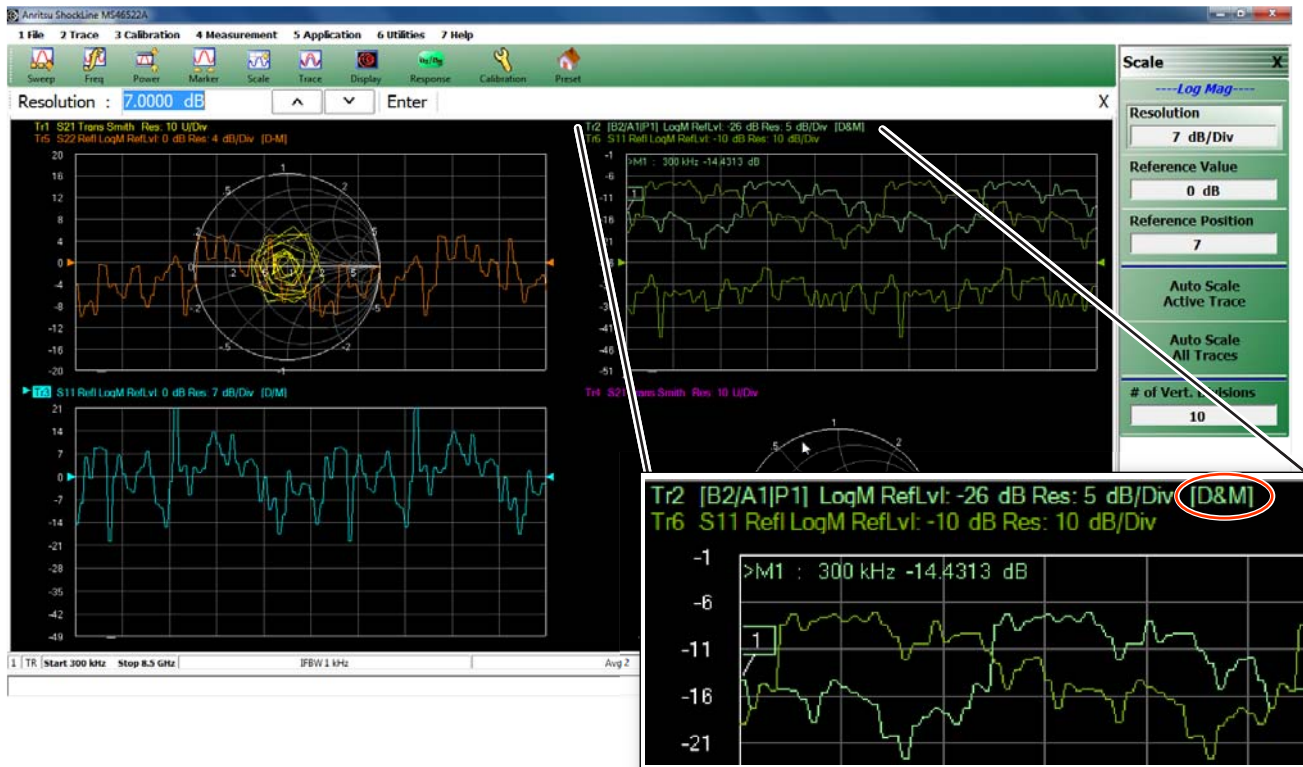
Anritsu ShockLine MS46522A

1 File 2 Trace 3 Calibration 4 Measurement 5 Application 6 Utilities 7 Help

Sweep Freq Power Marker Scale Trace Display Response Calibration Preset

Resolution : 7.0000 dB Enter X

Scale X
----Log Mag----
Resolution
7 dB/Div
Reference Value
0 dB
Reference Position
7
Auto Scale Active Trace
Auto Scale All Traces
# of Vert. Divisions
10

Tr1 S21 Trans Smith Res: 10 U/Div
Tr5 S22 Refl LogM RefLvl: 0 dB Res: 4 dB/Div [D-M]

20 16 12 8 4 0 -4 -8 -12 -16 -20

Tr2 [B2/A1|P1] LogM RefLvl: -26 dB Res: 5 dB/Div [D&M]
Tr6 S11 Refl LogM RefLvl: -10 dB Res: 10 dB/Div
>M1 : 300 kHz -14.4313 dB

-1 -6 -11 -16 -21 -26 -31 -36 -41 -46 -51

Tr3 S11 Refl LogM RefLvl: 0 dB Res: 7 dB/Div [D/M]

21 14 7 0 -7 -14 -21 -28 -35 -42 -49

Tr4 S21 Trans Smith Res: 10 U/Div

1 TR Start 300 kHz Stop 8.5 GHz IFBW 1 kHz Avg 2

Tr2 [B2/A1|P1] LogM RefLvl: -26 dB Res: 5 dB/Div [D&M]
Tr6 S11 Refl LogM RefLvl: -10 dB Res: 10 dB/Div
-1
>M1 : 300 kHz -14.4313 dB
-6
-11
1
-16
-21